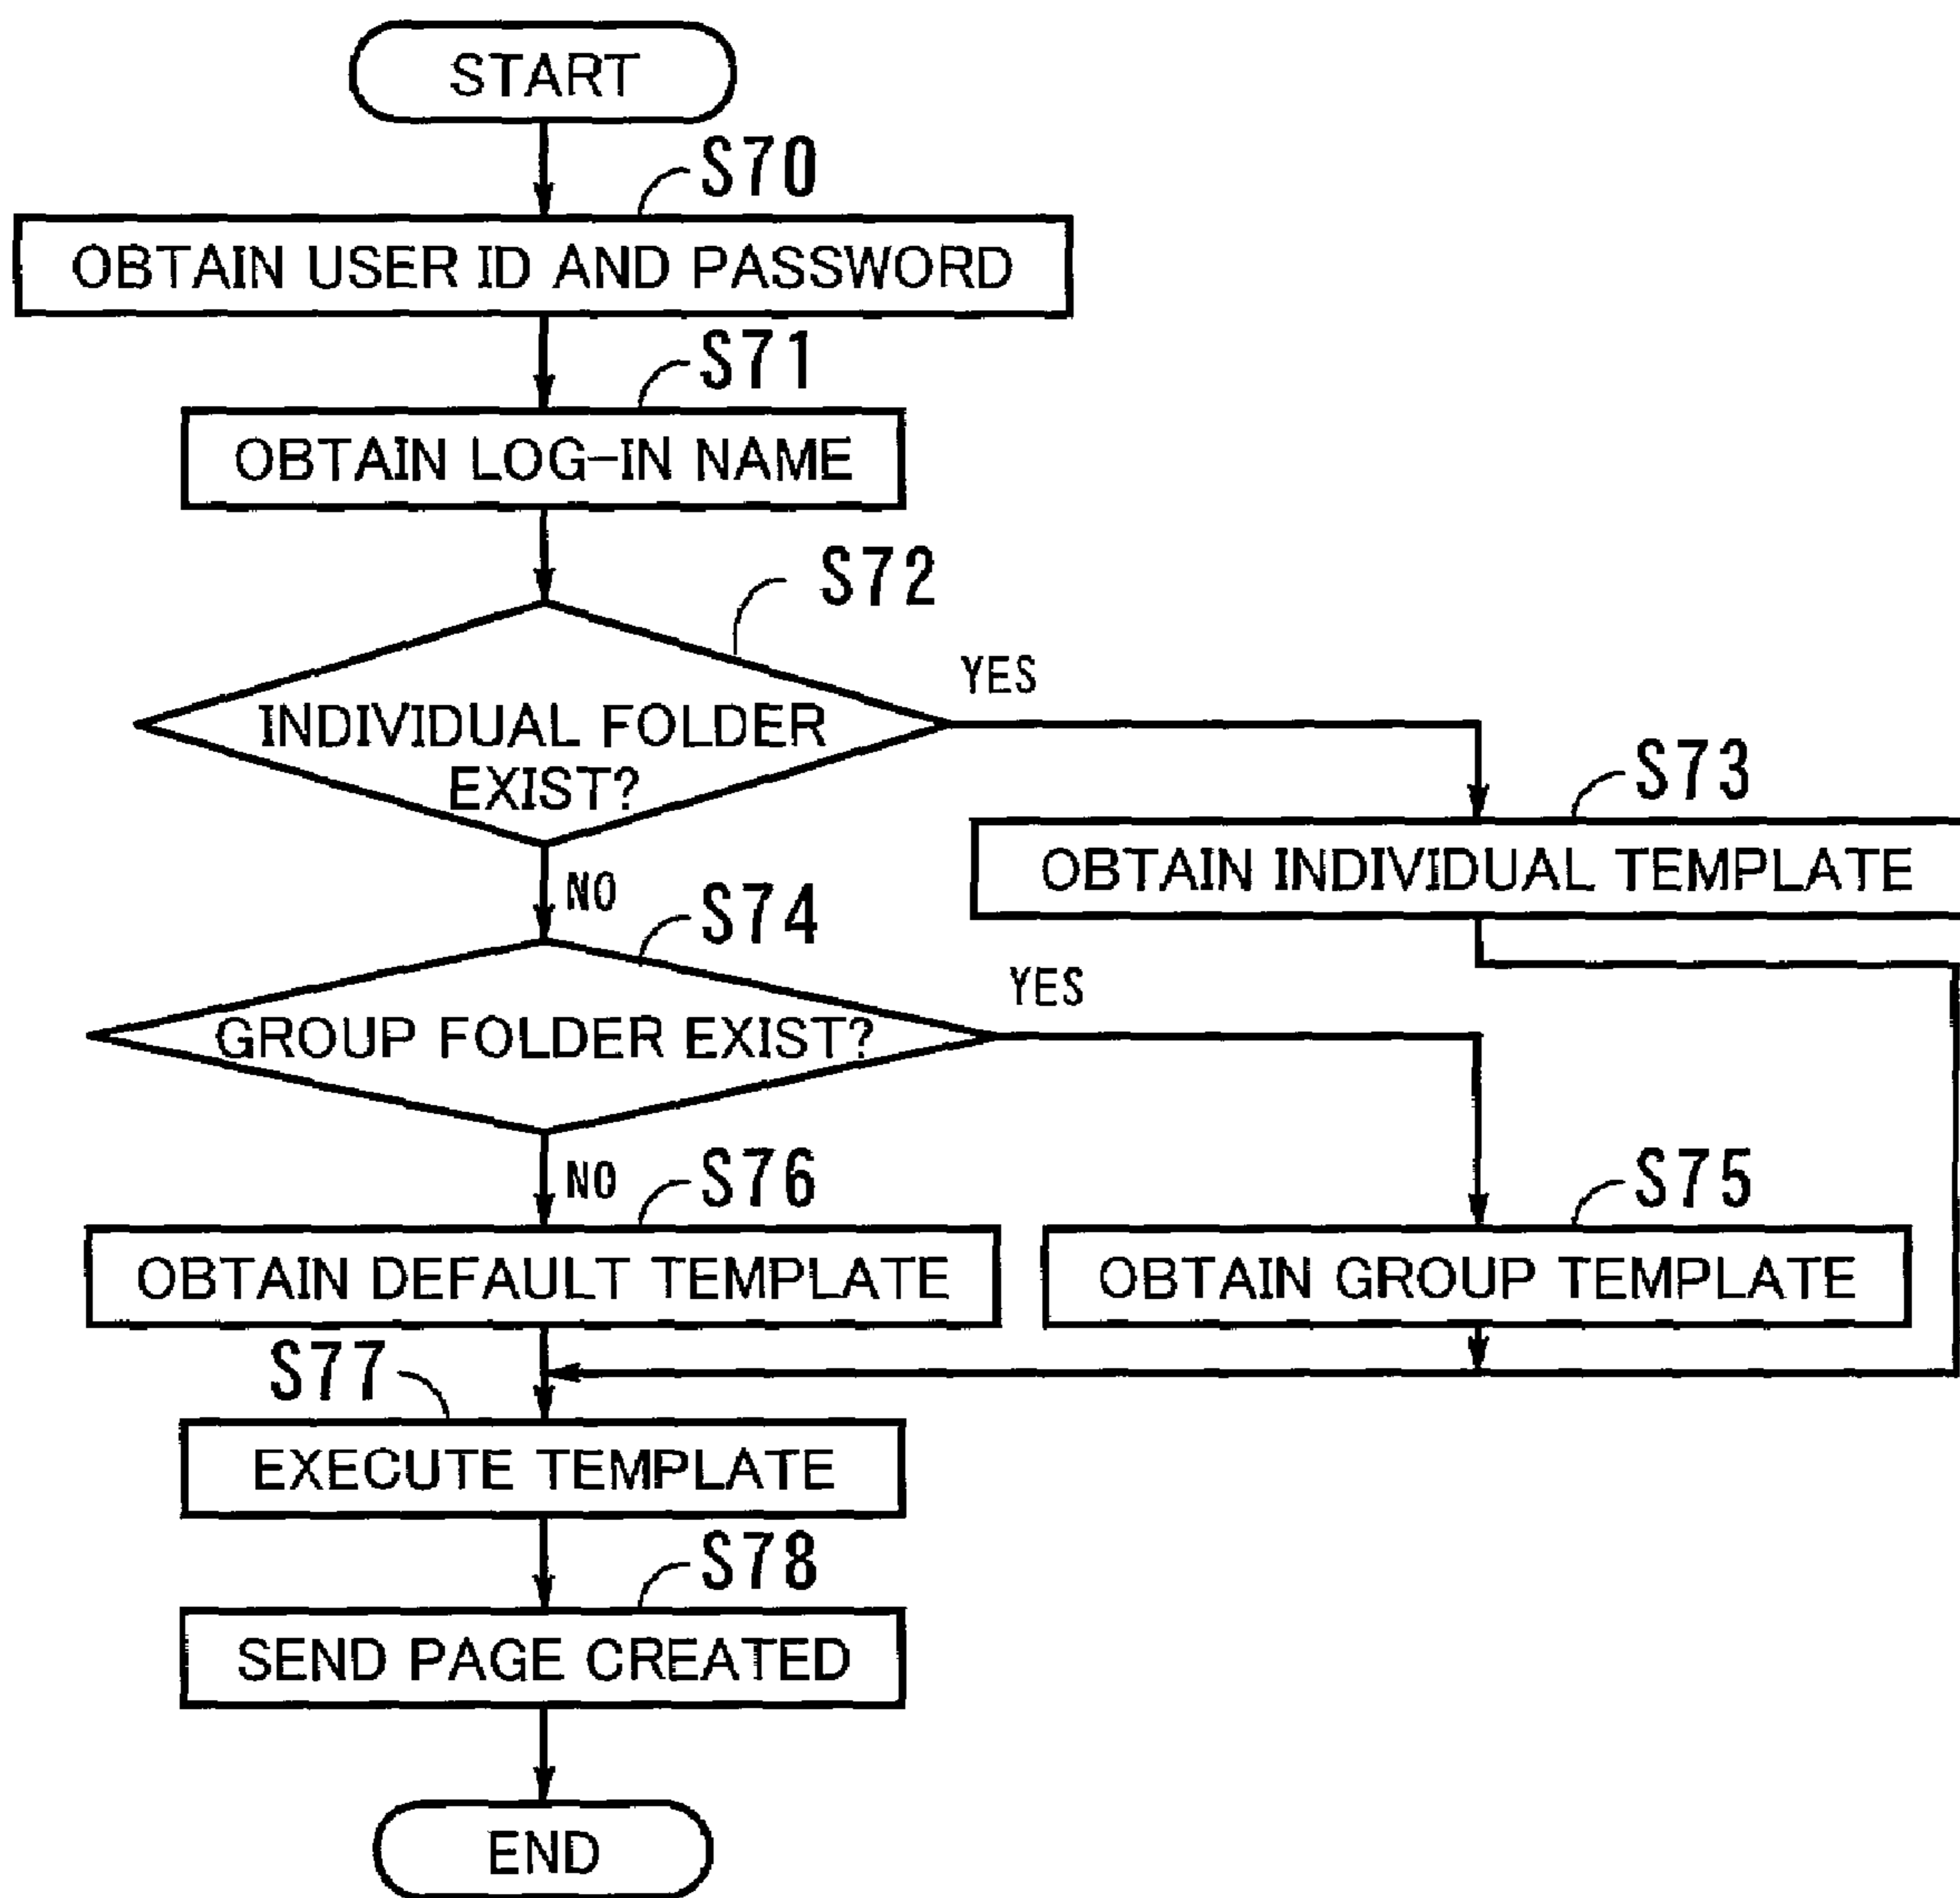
START

S70

OBTAIN USER ID AND PASSWORD

S71

OBTAIN LOG-IN NAME

S72

INDIVIDUAL FOLDER EXIST?

YES

S73

OBTAIN INDIVIDUAL TEMPLATE

NO

S74

GROUP FOLDER EXIST?

YES

NO

S76

OBTAIN DEFAULT TEMPLATE

S75

OBTAIN GROUP TEMPLATE

S77

EXECUTE TEMPLATE

S78

SEND PAGE CREATED

END